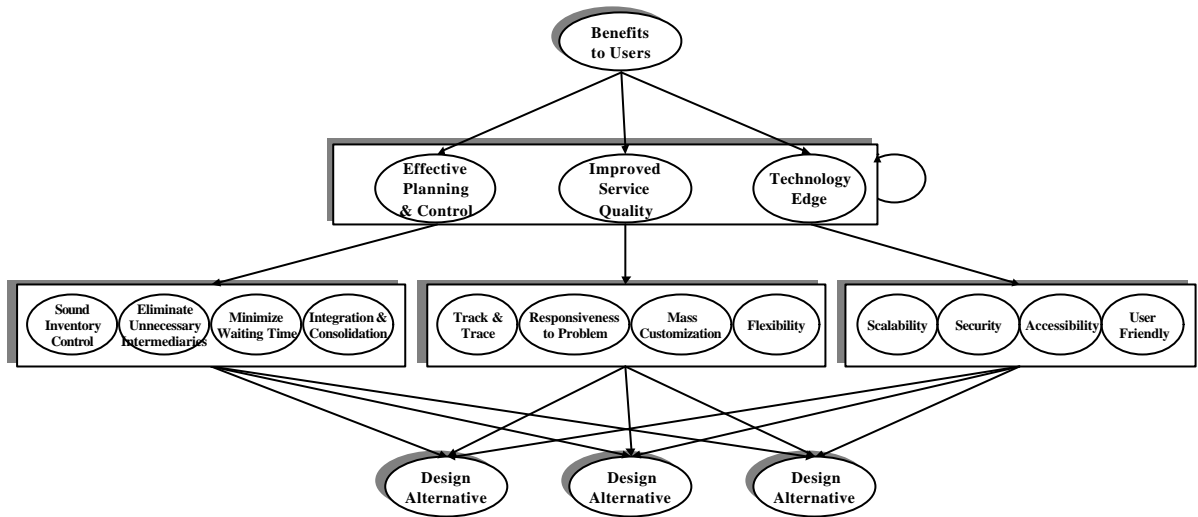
Benefits to Users

Effective Planning & Control

Improved Service Quality

Technology Edge

Sound Inventory Control

Eliminate Unnecessary Intermediaries

Minimize Waiting Time

Integration & Consolidation

Track & Trace

Responsiveness to Problem

Mass Customization

Flexibility

Scalability

Security

Accessibility

User Friendly

Design Alternative

Design Alternative

Design Alternative